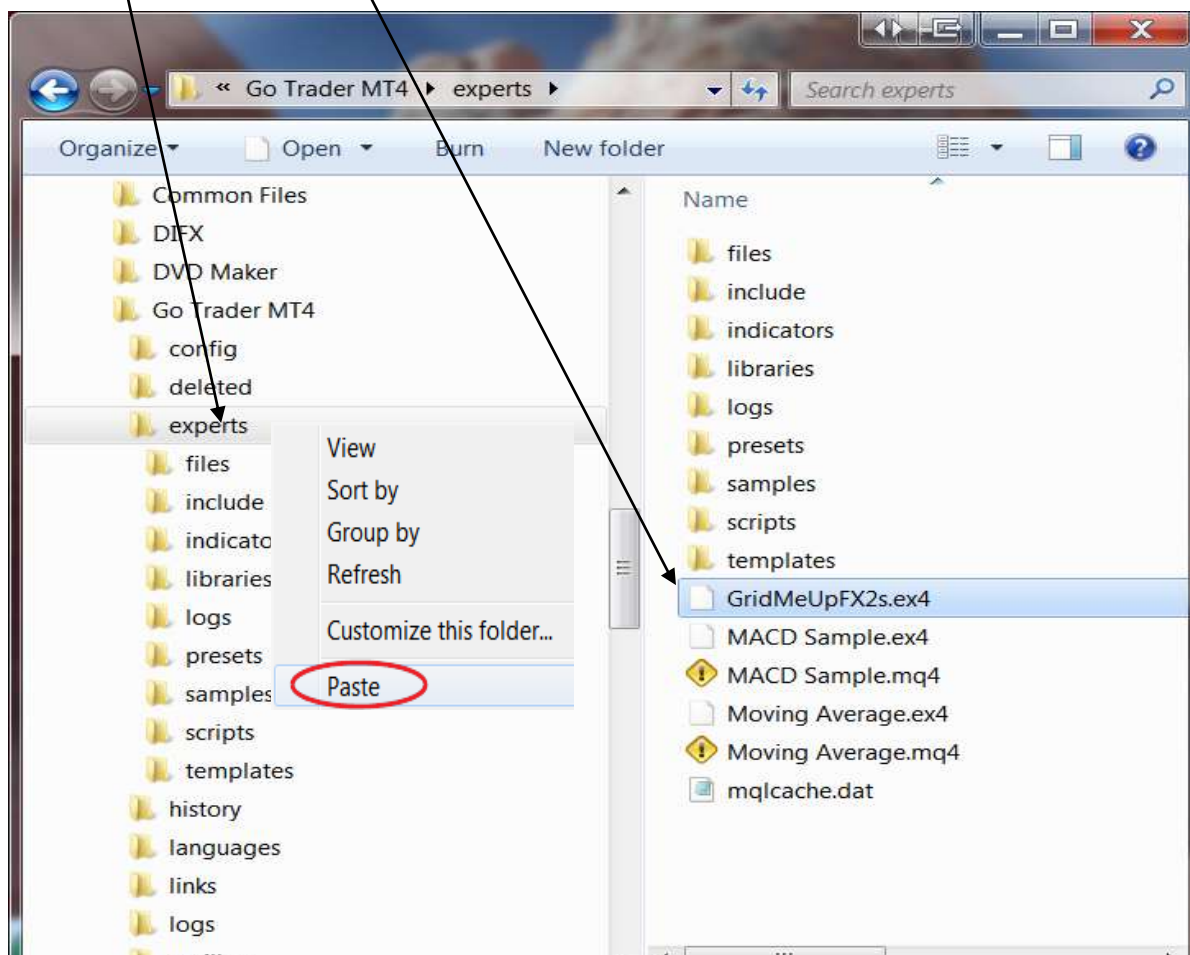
« Go Trader MT4 ▸ experts ▸

Search experts

Organize ▾ Open ▾ Burn New folder

Common Files
DIFX
DVD Maker
Go Trader MT4
config
deleted
experts
files
include
indicato
libraries
logs
presets
samples
scripts
templates
history
languages
links
logs

View
Sort by
Group by
Refresh
Customize this folder...
Paste

Name
files
include
indicators
libraries
logs
presets
samples
scripts
templates
GridMeUpFX2s.ex4
MACD Sample.ex4
MACD Sample.mq4
Moving Average.ex4
Moving Average.mq4
mqlcache.dat